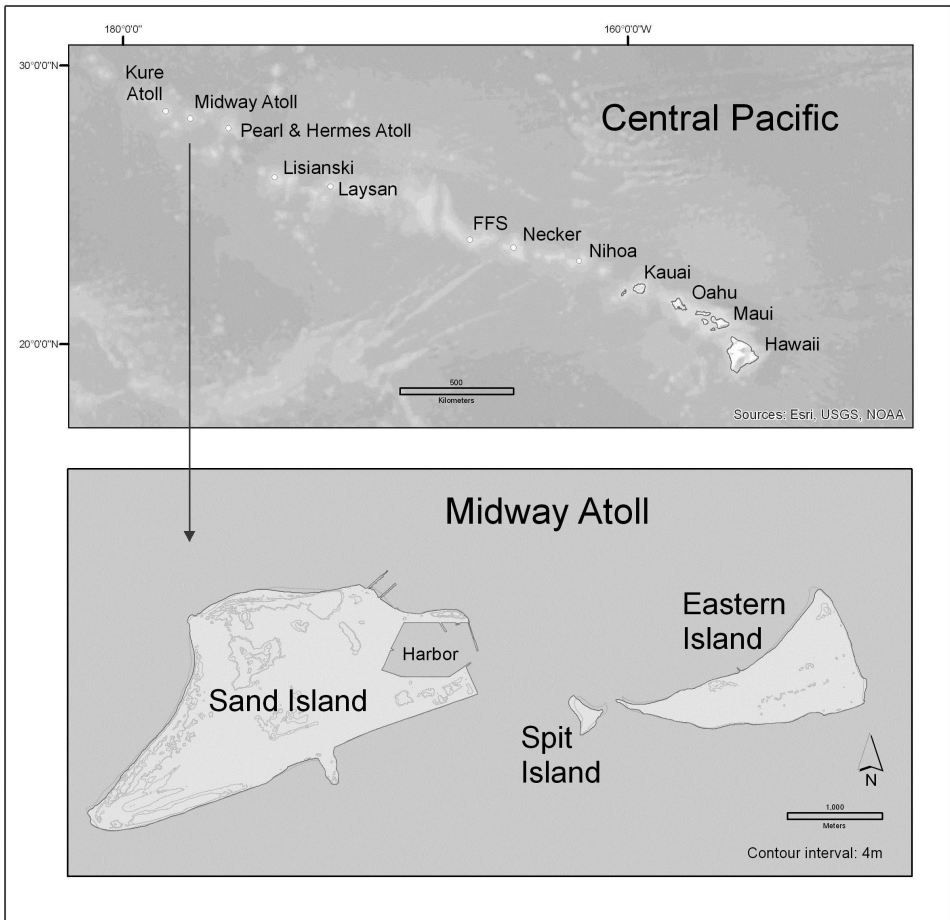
180°0'0"

160°0'0"W

30°0'0"N

20°0'0"N

Kure Atoll

Midway Atoll

Pearl & Hermes Atoll

Central Pacific

Lisianski

Laysan

FFS

Necker

Nihoa

Kauai

Oahu

Maui

Hawaii

500
Kilometers

Sources: Esri, USGS, NOAA

Midway Atoll

Harbor

Sand Island

Eastern Island

Spit Island

N

1,000
Meters

Contour interval: 4m